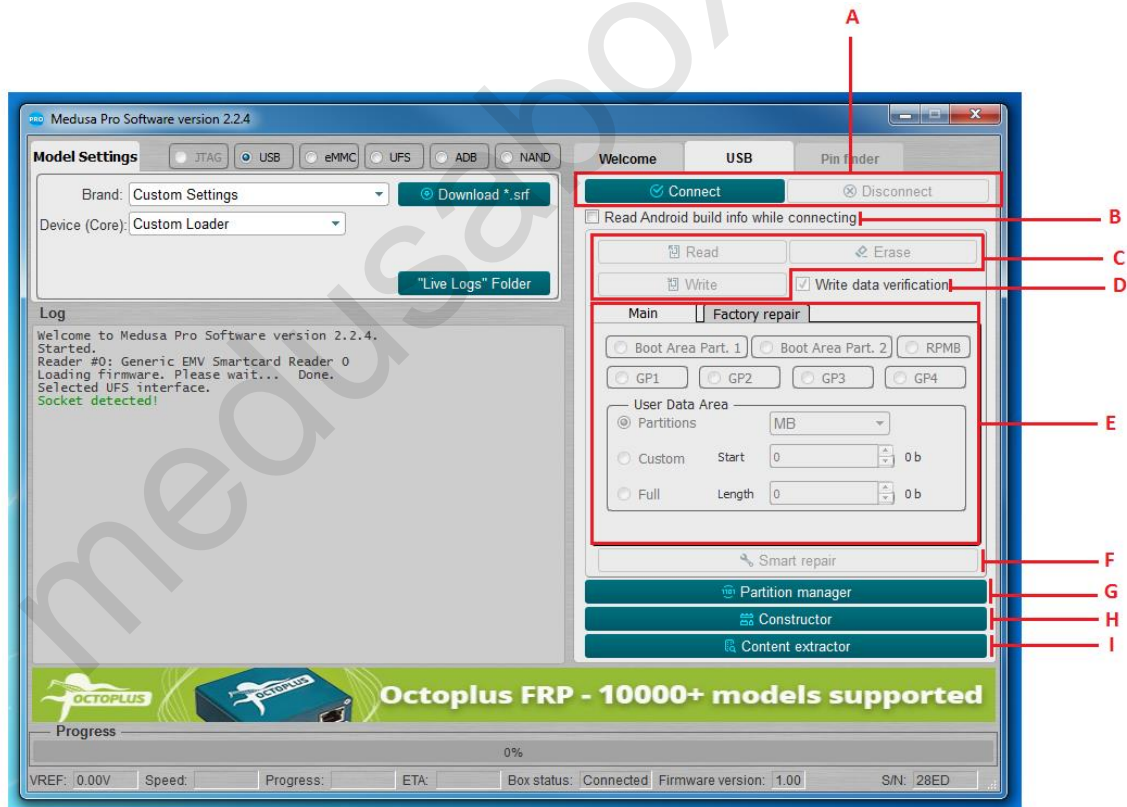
A

Medusa Pro Software version 2.2.4

Model Settings JTAG USB eMMC UFS ADB NAND

Brand: Custom Settings
Download *.srf
Device (Core): Custom Loader

"Live Logs" Folder

Log
Welcome to Medusa Pro Software version 2.2.4.
Started.
Reader #0: Generic EMV Smartcard Reader 0
Loading firmware. Please wait... Done.
Selected UFS interface.
Socket detected!

Welcome USB Pin finder

Connect Disconnect
Read Android build info while connecting
B
Read Erase
C
Write Write data verification
D
Main Factory repair
Boot Area Part. 1 Boot Area Part. 2 RPMB
GP1 GP2 GP3 GP4
User Data Area
Partitions MB
E
Custom Start 0 0 b
Full Length 0 0 b
Smart repair
F
Partition manager
G
Constructor
H
Content extractor
I

OCTOPLUS OCTOPLUS Octoplus FRP - 10000+ models supported

Progress
0%

VREF: 0.00V Speed: Progress: ETA: Box status: Connected Firmware version: 1.00 S/N: 28ED

medusabox